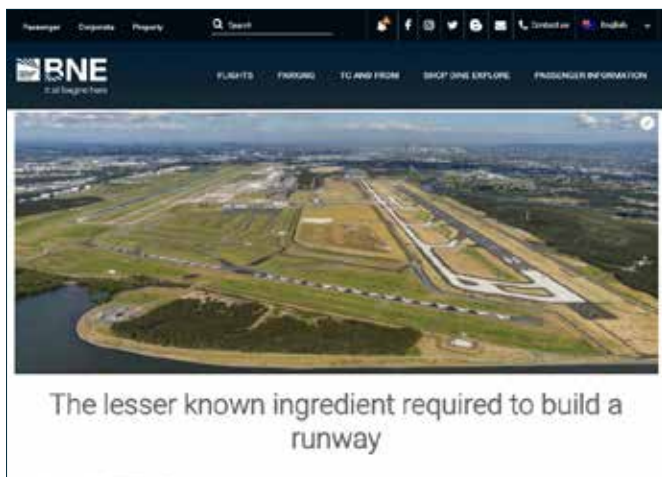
Passenger Corporate Property

Search

Contact us English

BNE
it all begins here

FLIGHTS PARKING TO AND FROM SHOP DINE EXPLORE PASSENGER INFORMATION

The lesser known ingredient required to build a runway